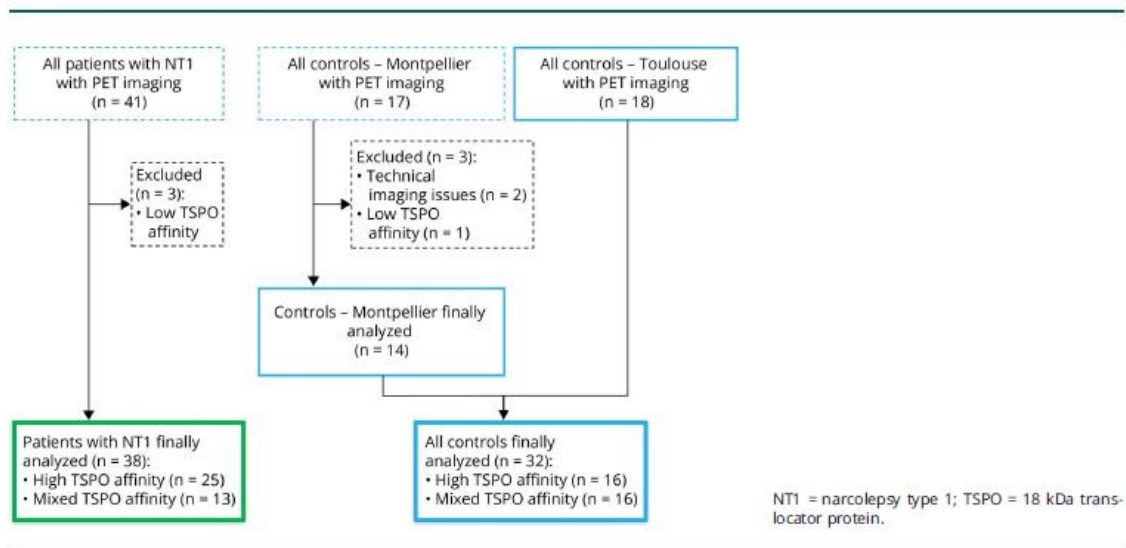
All patients with NT1 with PET imaging (n = 41)

All controls – Montpellier with PET imaging (n = 17)

All controls – Toulouse with PET imaging (n = 18)

Excluded (n = 3):
• Low TSPO affinity

Excluded (n = 3):
• Technical imaging issues (n = 2)
• Low TSPO affinity (n = 1)

Controls – Montpellier finally analyzed (n = 14)

Patients with NT1 finally analyzed (n = 38):
• High TSPO affinity (n = 25)
• Mixed TSPO affinity (n = 13)

All controls finally analyzed (n = 32):
• High TSPO affinity (n = 16)
• Mixed TSPO affinity (n = 16)

NT1 = narcolepsy type 1; TSPO = 18 kDa translocator protein.